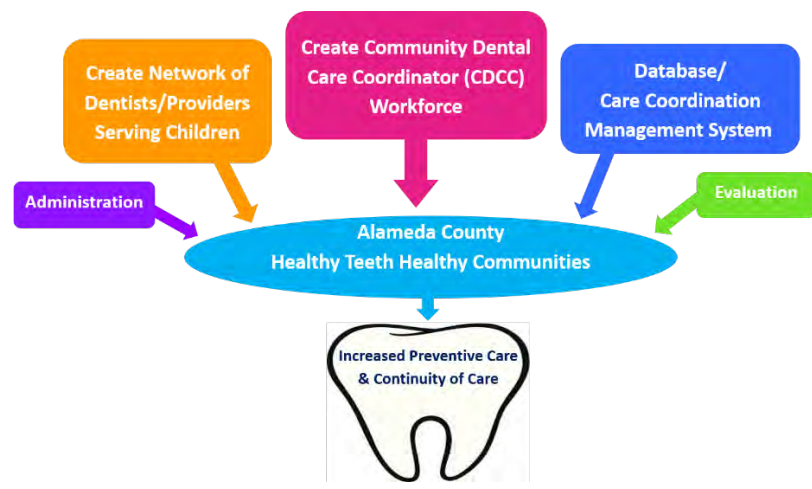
Create Community Dental Care Coordinator (CDCC) Workforce

Create Network of Dentists/Providers Serving Children

Database/ Care Coordination Management System

Administration

Evaluation

Alameda County Healthy Teeth Healthy Communities

Increased Preventive Care & Continuity of Care